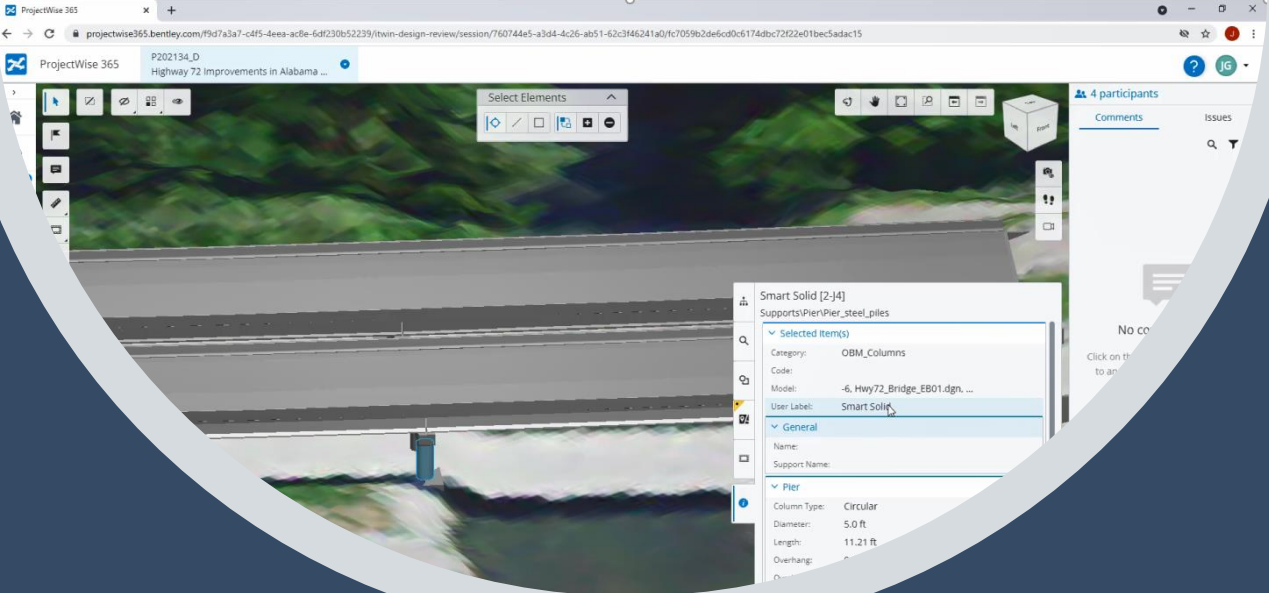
ProjectWise 365

projectwise365.bentley.com/f9d7a3a7-c4f5-4eea-ac8e-6df230b52239/itwin-design-review/session/760744e5-a3d4-4c26-ab51-62c3f46241a0/fc7059b2de6cd0c6174dbc72f22e01bec5adac15

ProjectWise 365

P202134_D
Highway 72 Improvements in Alabama ...

JG

Select Elements

Left Front

4 participants

Comments

Issues

No co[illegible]

Click on th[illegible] to an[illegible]

Smart Solid [2-J4]
Supports\Pier\Pier_steel_piles

Selected Item(s)

Category: OBM_Columns

Code:

Model: -6, Hwy72_Bridge_EB01.dgn, ...

User Label: Smart Solid

General

Name:

Support Name:

Pier

Column Type: Circular

Diameter: 5.0 ft

Length: 11.21 ft

Overhang: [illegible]